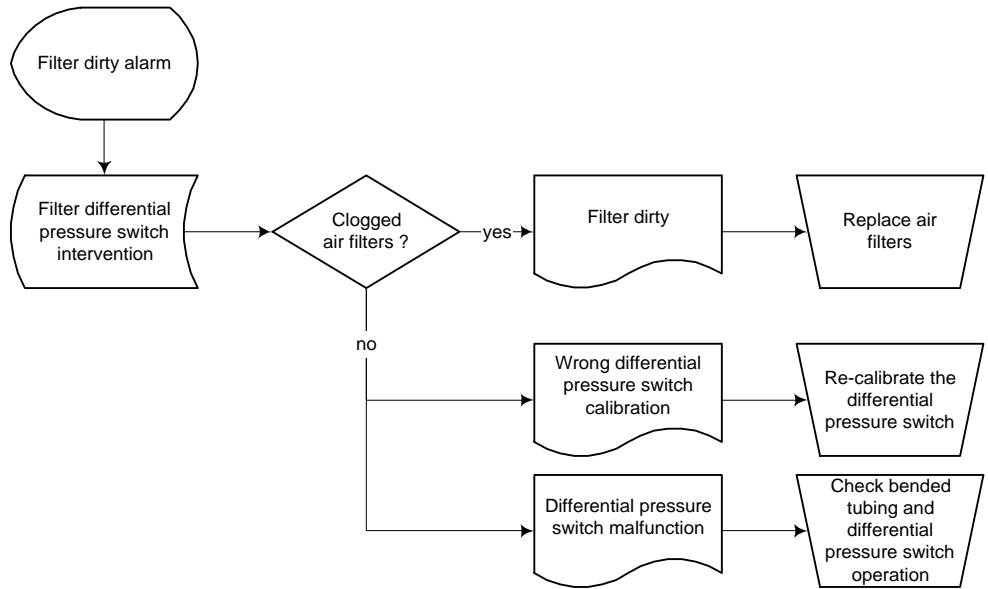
Filter dirty alarm

Filter differential pressure switch intervention

Clogged air filters ?

yes

Filter dirty

Replace air filters

no

Wrong differential pressure switch calibration

Re-calibrate the differential pressure switch

Differential pressure switch malfunction

Check bended tubing and differential pressure switch operation